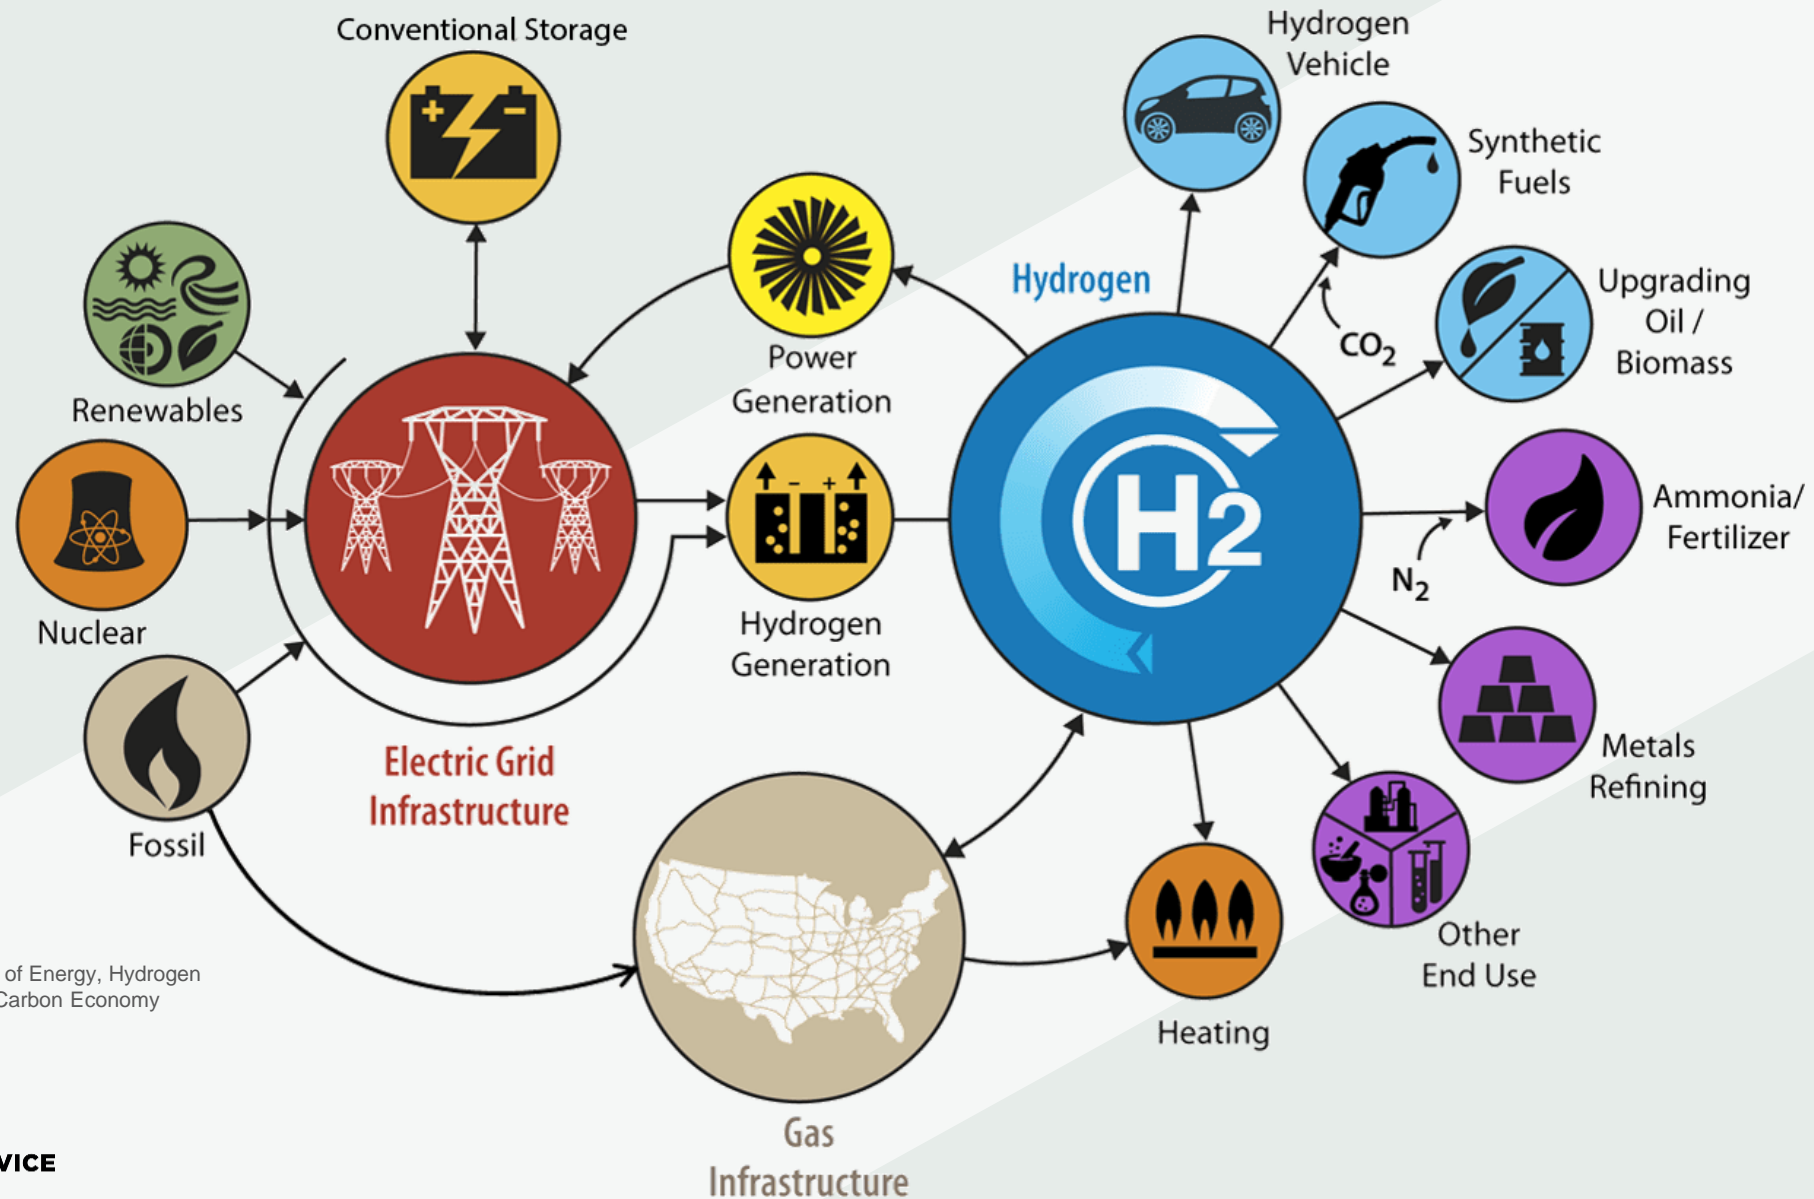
Conventional Storage

Hydrogen Vehicle

Synthetic Fuels

Renewables

Power Generation

Hydrogen

$CO_2$

Upgrading Oil / Biomass

Nuclear

Hydrogen Generation

$H_2$

Ammonia/ Fertilizer

$N_2$

Fossil

Electric Grid Infrastructure

Metals Refining

Other End Use

of Energy, Hydrogen
Carbon Economy

Heating

VICE

Gas Infrastructure